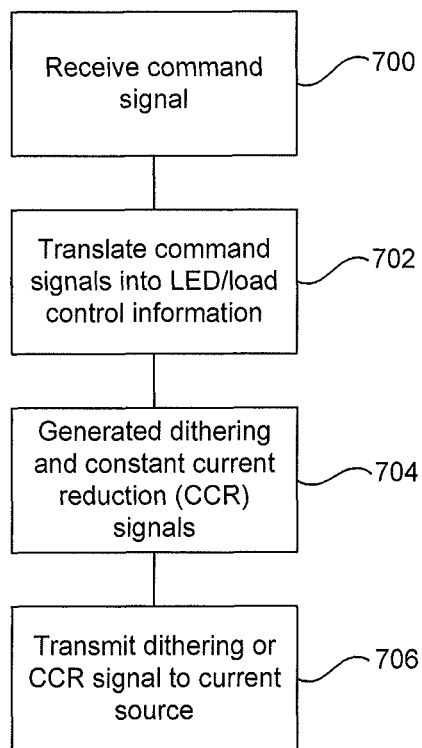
Receive command signal

700

Translate command signals into LED/load control information

702

Generated dithering and constant current reduction (CCR) signals

704

Transmit dithering or CCR signal to current source

706